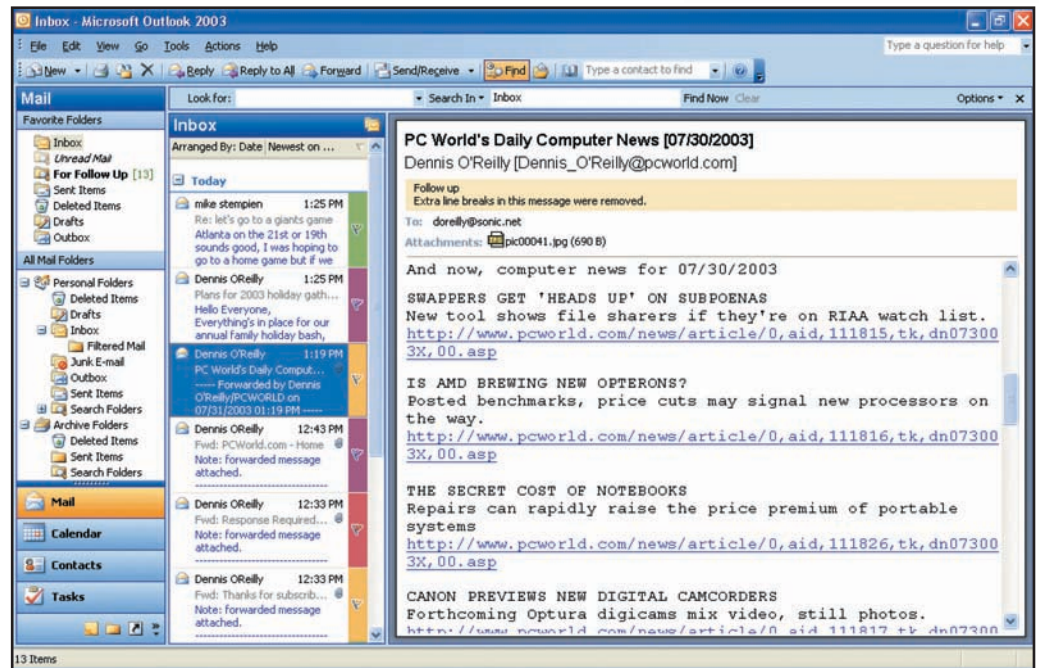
Inbox - Microsoft Outlook 2003

File Edit View Go Tools Actions Help

Type a question for help

New Reply Reply to All Forward Send/Receive Find Type a contact to find

Mail

Look for: Search In Inbox Find Now Clear Options

Favorite Folders

Inbox
Unread Mail
For Follow Up [13]
Sent Items
Deleted Items
Drafts
Outbox

All Mail Folders

Personal Folders
Deleted Items
Drafts
Inbox
Filtered Mail
Junk E-mail
Outbox
Sent Items
Search Folders
Archive Folders
Deleted Items
Sent Items
Search Folders

Mail
Calendar
Contacts
Tasks

Inbox

Arranged By: Date Newest on ...

Today

mike stempien 1:25 PM
Re: let's go to a giants game
Atlanta on the 21st or 19th sounds good, I was hoping to go to a home game but if we

Dennis OReilly 1:25 PM
Plans for 2003 holiday gath...
Hello Everyone, Everything's in place for our annual family holiday bash,

Dennis O'Reilly 1:19 PM
PC World's Daily Comput...
----- Forwarded by Dennis O'Reilly/PCWORLD on 07/31/2003 01:19 PM -----

Dennis OReilly 12:43 PM
Fwd: PCWorld.com - Home
Note: forwarded message attached.

Dennis OReilly 12:33 PM
Fwd: Response Required...
Note: forwarded message attached.

Dennis OReilly 12:33 PM
Fwd: Thanks for subscrib...
Note: forwarded message attached.

PC World's Daily Computer News [07/30/2003]
Dennis O'Reilly [Dennis_O'Reilly@pcworld.com]

Follow up
Extra line breaks in this message were removed.

To: doreilly@sonic.net
Attachments: pic00041.jpg (690 B)

And now, computer news for 07/30/2003

SWAPPERS GET 'HEADS UP' ON SUBPOENAS
New tool shows file sharers if they're on RIAA watch list.
http://www.pcworld.com/news/article/0,aid,111815,tk,dn073003X,00.asp

IS AMD BREWING NEW OPTERONS?
Posted benchmarks, price cuts may signal new processors on the way.
http://www.pcworld.com/news/article/0,aid,111816,tk,dn073003X,00.asp

THE SECRET COST OF NOTEBOOKS
Repairs can rapidly raise the price premium of portable systems
http://www.pcworld.com/news/article/0,aid,111826,tk,dn073003X,00.asp

CANON PREVIEWS NEW DIGITAL CAMCORDERS
Forthcoming Optura digicams mix video, still photos.
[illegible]

13 Items